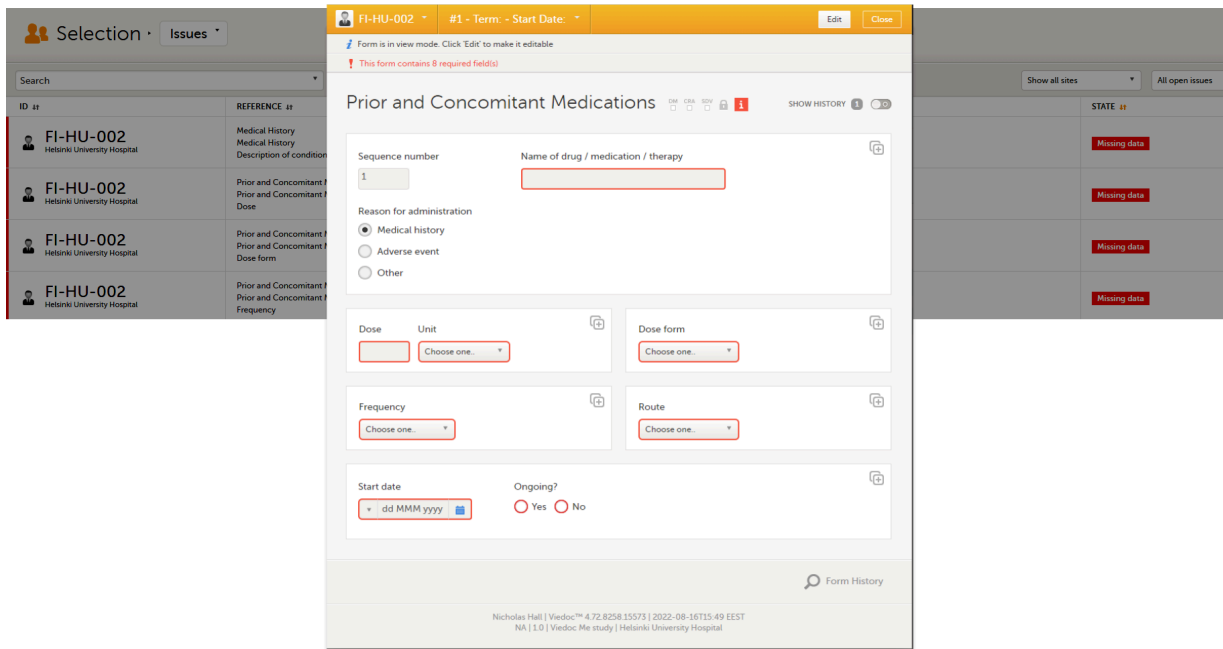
Selection · Issues

Search

ID

REFERENCE

FI-HU-002
Helsinki University Hospital

Medical History
Medical History
Description of condition

FI-HU-002
Helsinki University Hospital

Prior and Concomitant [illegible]
Prior and Concomitant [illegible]
Dose

FI-HU-002
Helsinki University Hospital

Prior and Concomitant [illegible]
Prior and Concomitant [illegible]
Dose form

FI-HU-002
Helsinki University Hospital

Prior and Concomitant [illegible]
Prior and Concomitant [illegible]
Frequency

Show all sites

All open issues

STATE

Missing data

Missing data

Missing data

Missing data

FI-HU-002 #1 - Term: - Start Date: Edit Close

Form is in view mode. Click 'Edit' to make it editable

This form contains 8 required field(s)

Prior and Concomitant Medications DM CRA SDV SHOW HISTORY 1

Sequence number
1

Name of drug / medication / therapy

Reason for administration
Medical history
Adverse event
Other

Dose
Unit
Choose one..

Dose form
Choose one..

Frequency
Choose one..

Route
Choose one..

Start date
dd MMM yyyy

Ongoing?
Yes
No

Form History

Nicholas Hall | Viedoc™ 4.72.8258.15573 | 2022-08-16T15:49 EEST
NA | 1.0 | Viedoc Me study | Helsinki University Hospital